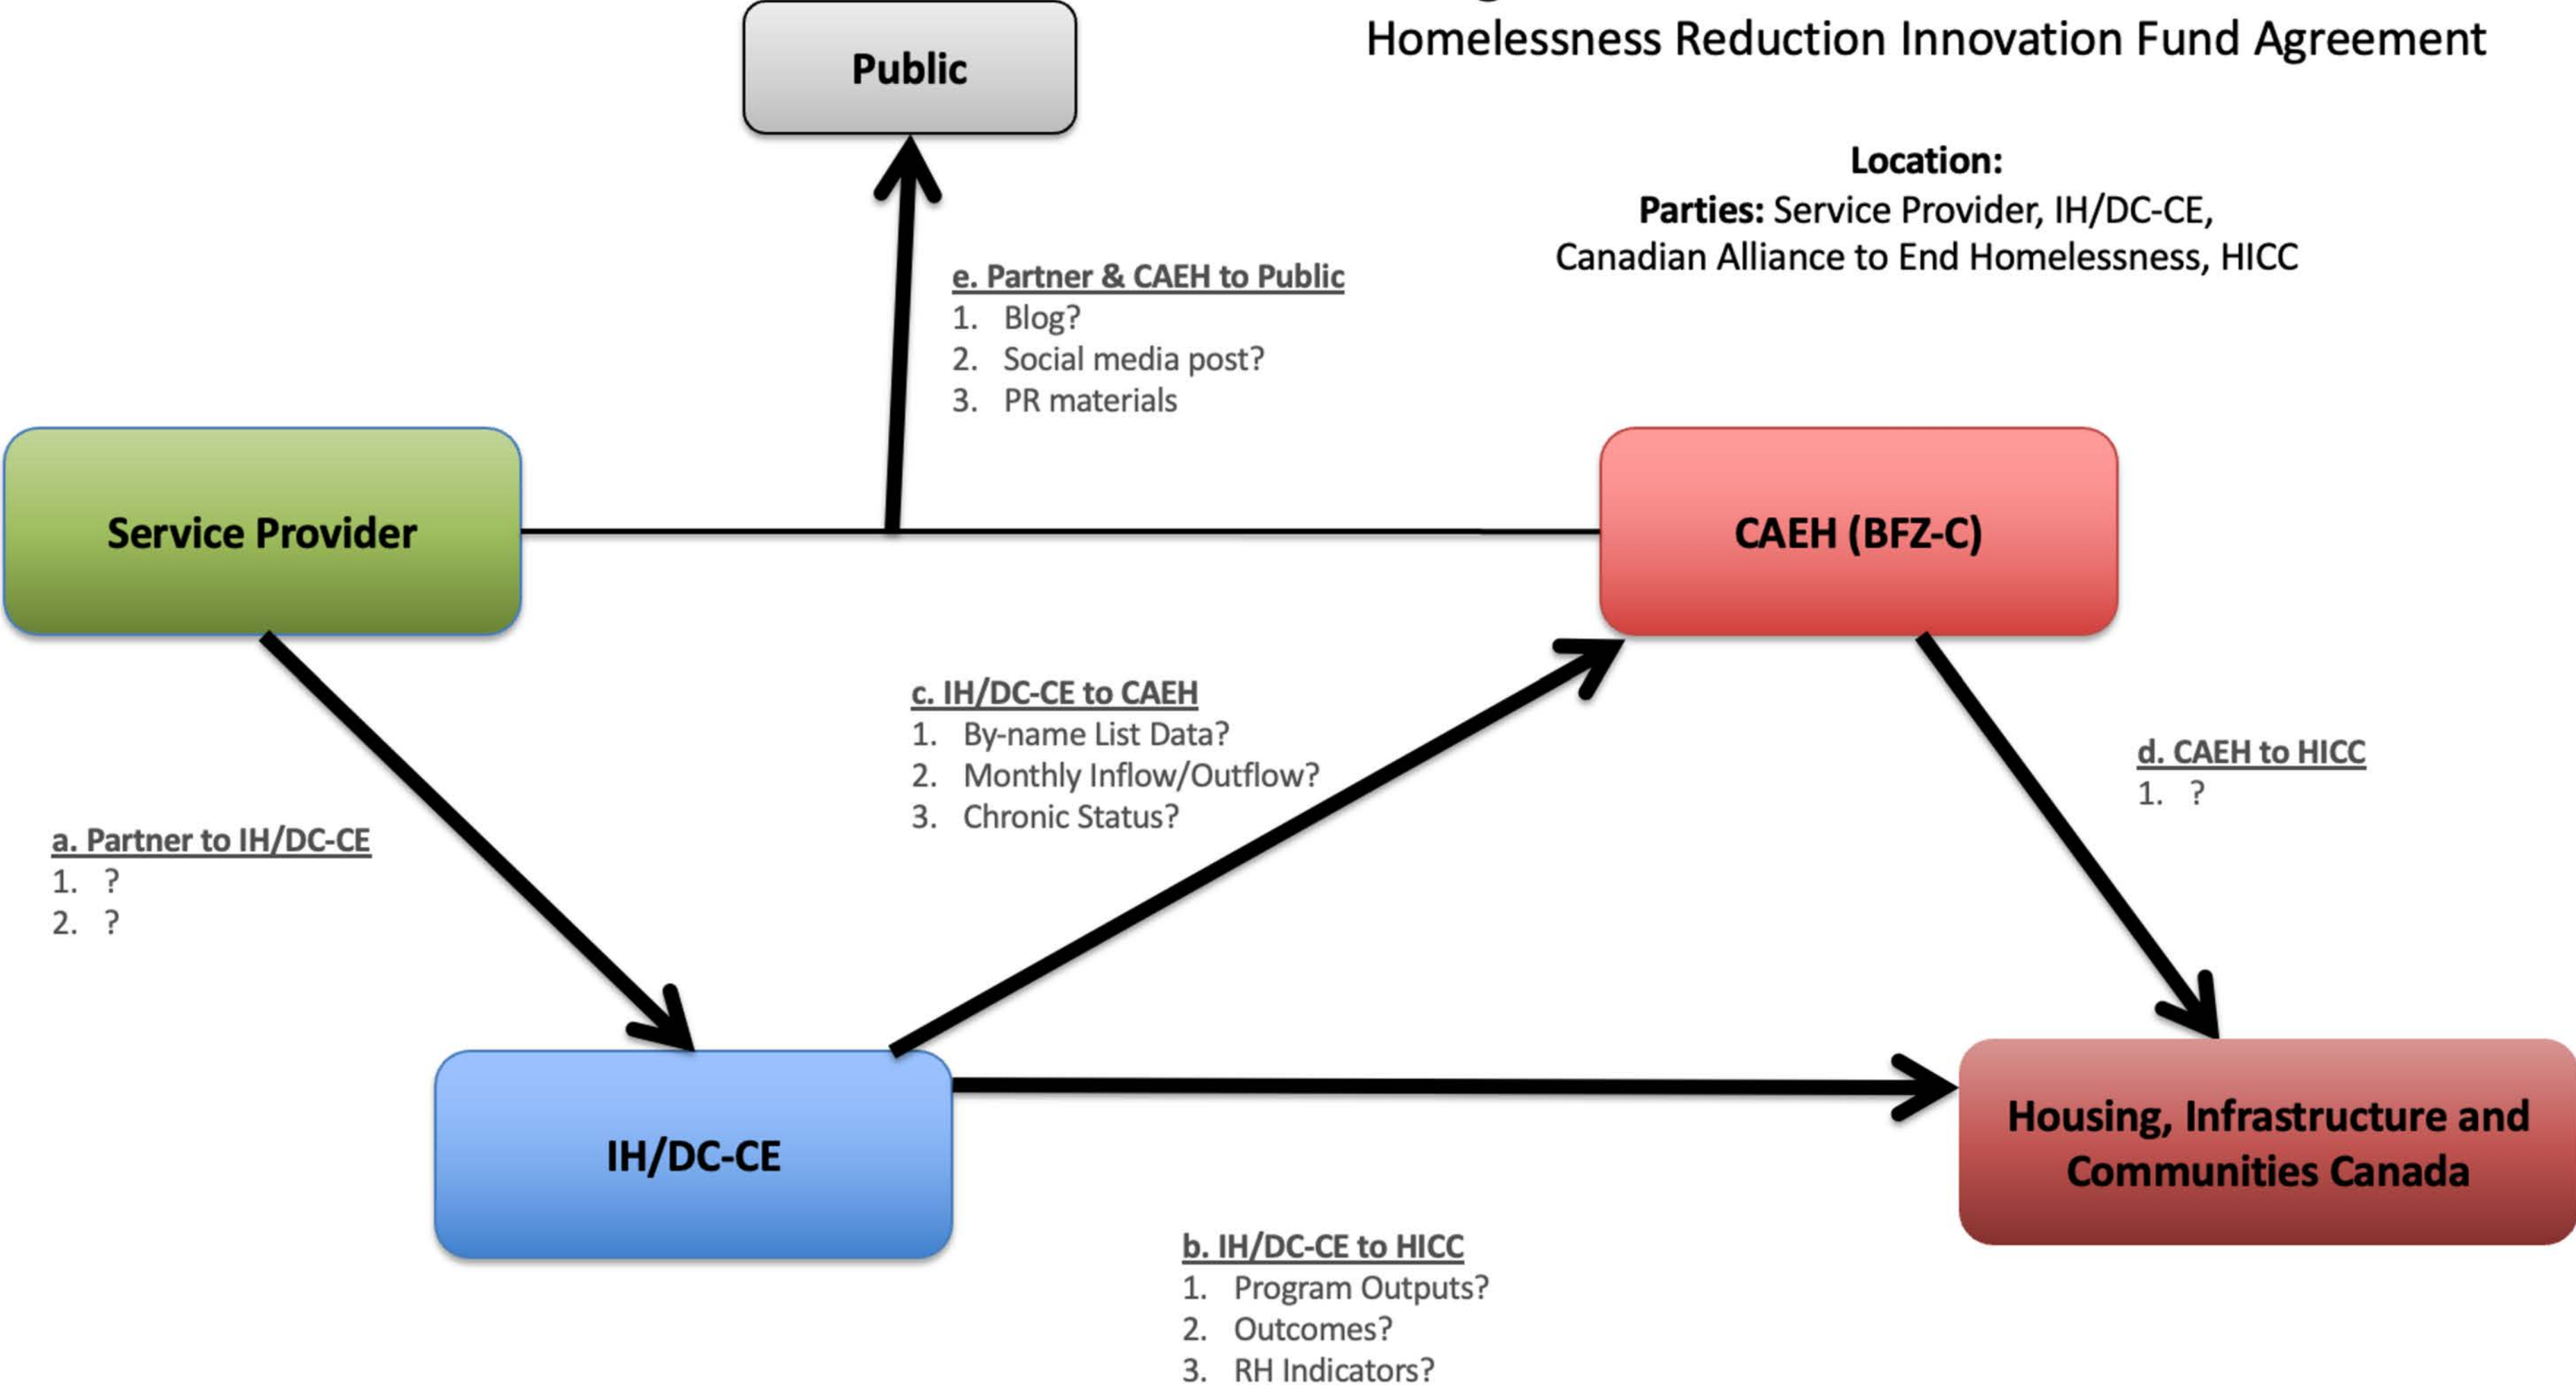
Homelessness Reduction Innovation Fund Agreement

Public

Location:
Parties: Service Provider, IH/DC-CE, Canadian Alliance to End Homelessness, HICC

e. Partner & CAEH to Public
1. Blog?
2. Social media post?
3. PR materials

Service Provider

CAEH (BFZ-C)

c. IH/DC-CE to CAEH
1. By-name List Data?
2. Monthly Inflow/Outflow?
3. Chronic Status?

d. CAEH to HICC
1. ?

a. Partner to IH/DC-CE
1. ?
2. ?

IH/DC-CE

Housing, Infrastructure and Communities Canada

b. IH/DC-CE to HICC
1. Program Outputs?
2. Outcomes?
3. RH Indicators?